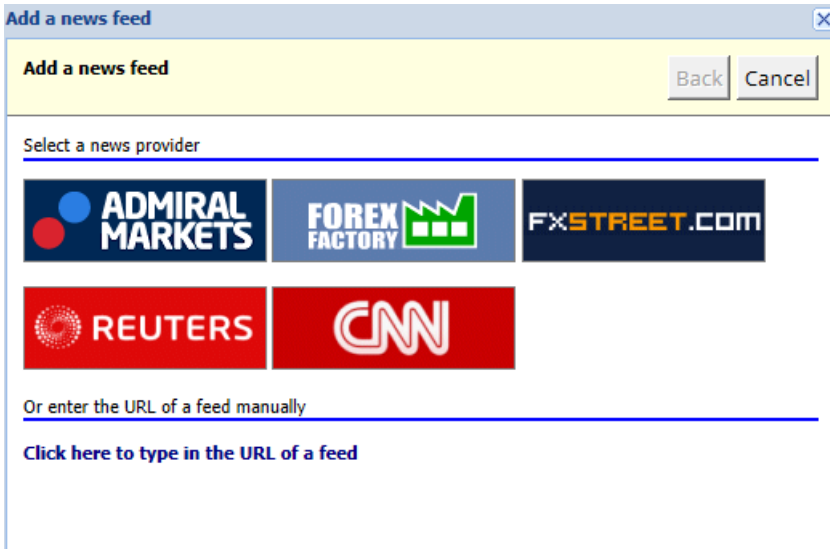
Add a news feed

Add a news feed

Back Cancel

Select a news provider

ADMIRAL MARKETS

FOREX FACTORY

FXSTREET.COM

REUTERS

CNN

Or enter the URL of a feed manually

Click here to type in the URL of a feed